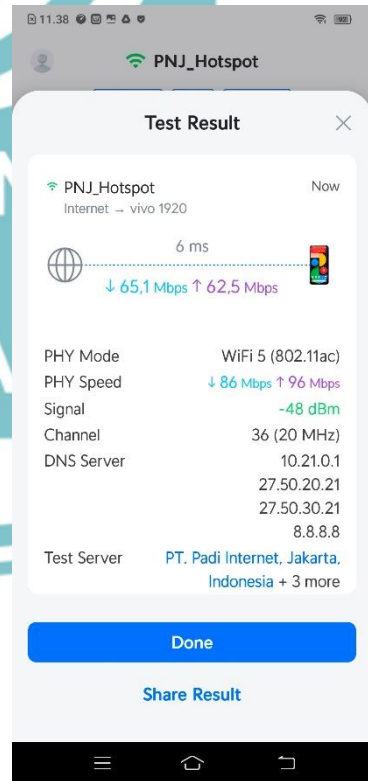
11.38

PNJ_Hotspot

Test Result

PNJ_Hotspot
Internet → vivo 1920

Now

6 ms

↓ 65,1 Mbps ↑ 62,5 Mbps

| | |
|---|---|
| PHY Mode | WiFi 5 (802.11ac) |
| PHY Speed | ↓ 86 Mbps ↑ 96 Mbps |
| Signal | -48 dBm |
| Channel | 36 (20 MHz) |
| DNS Server | 10.21.0.1 27.50.20.21 27.50.30.21 8.8.8.8 |
| Test Server | PT. Padi Internet, Jakarta, Indonesia + 3 more |

Done

Share Result